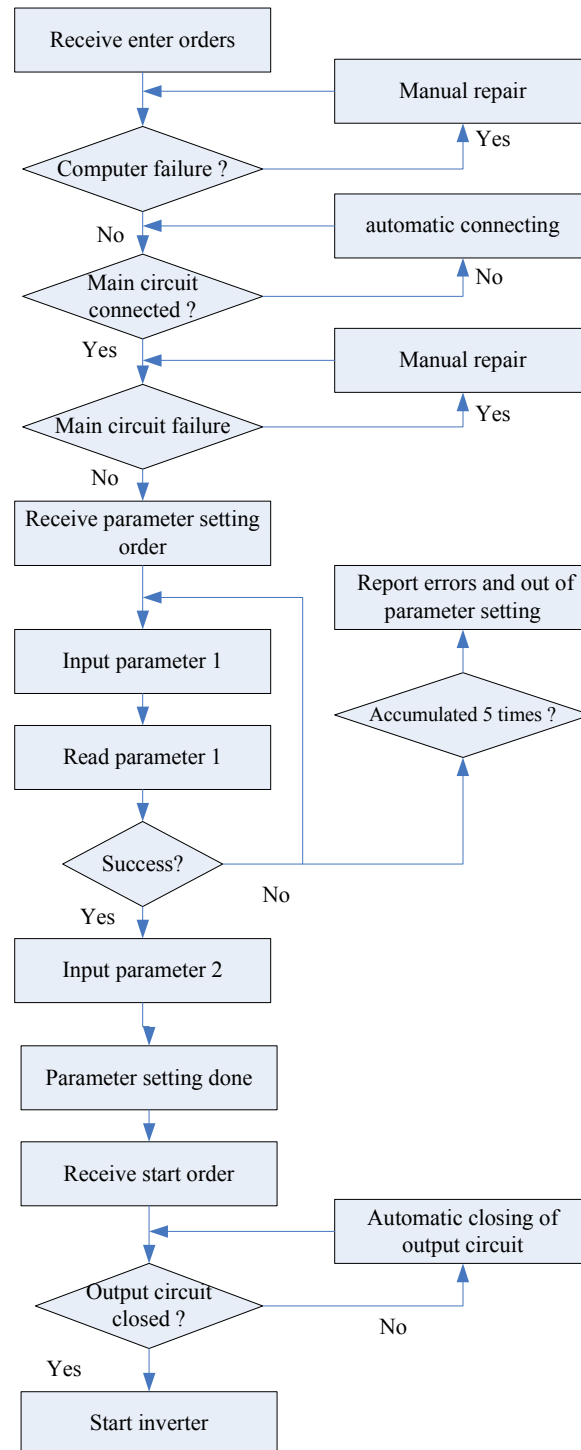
Receive enter orders

Manual repair

Yes

Computer failure ?

No

automatic connecting

No

Main circuit connected ?

Yes

Manual repair

Yes

Main circuit failure

No

Receive parameter setting order

Report errors and out of parameter setting

Input parameter 1

Accumulated 5 times ?

Read parameter 1

Success?

No

Yes

Input parameter 2

Parameter setting done

Receive start order

Automatic closing of output circuit

Output circuit closed ?

No

Yes

Start inverter